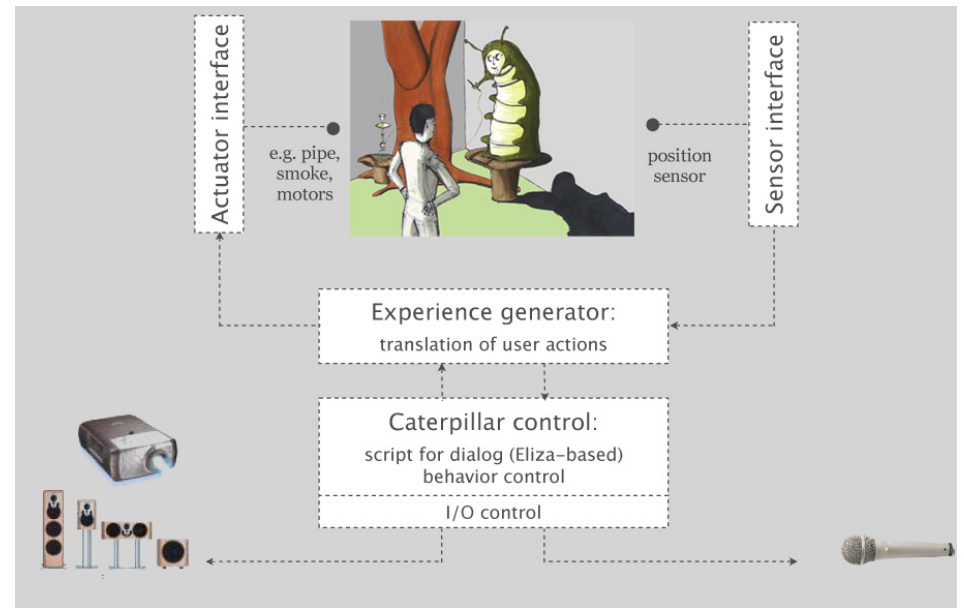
Actuator interface

e.g. pipe, smoke, motors

position sensor

Sensor interface

Experience generator:
translation of user actions

Caterpillar control:
script for dialog (Eliza-based)
behavior control

I/O control